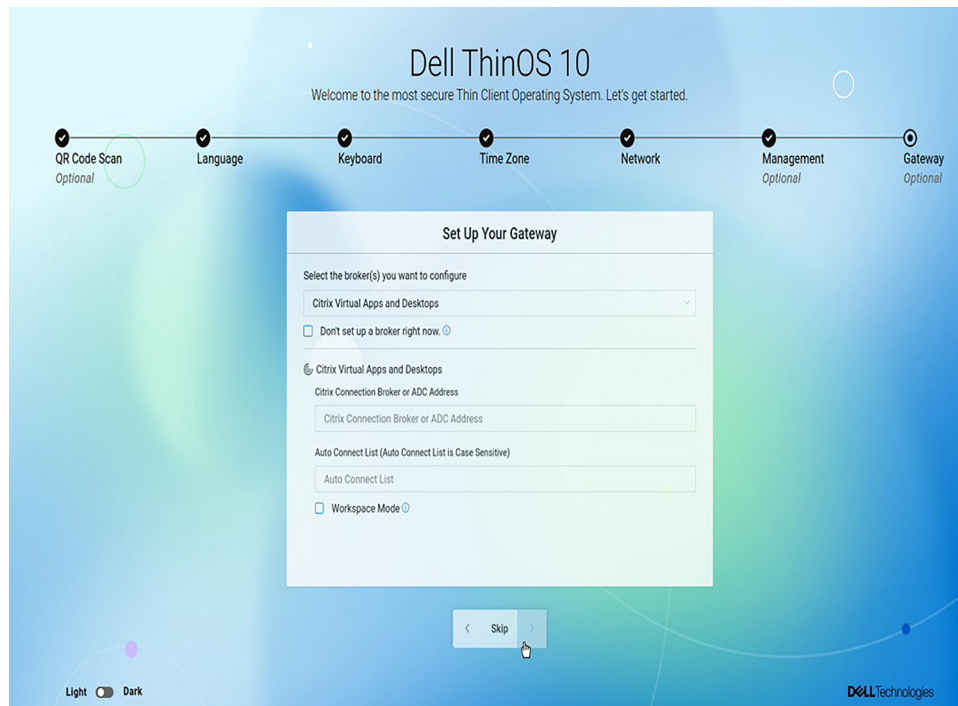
Dell ThinOS 10

Welcome to the most secure Thin Client Operating System. Let's get started.

QR Code Scan
Optional

Language

Keyboard

Time Zone

Network

Management
Optional

Gateway
Optional

Set Up Your Gateway

Select the broker(s) you want to configure

Citrix Virtual Apps and Desktops

Don't set up a broker right now.

Citrix Virtual Apps and Desktops

Citrix Connection Broker or ADC Address

Citrix Connection Broker or ADC Address

Auto Connect List (Auto Connect List is Case Sensitive)

Auto Connect List

Workspace Mode

Skip

Light Dark

DELLTechnologies